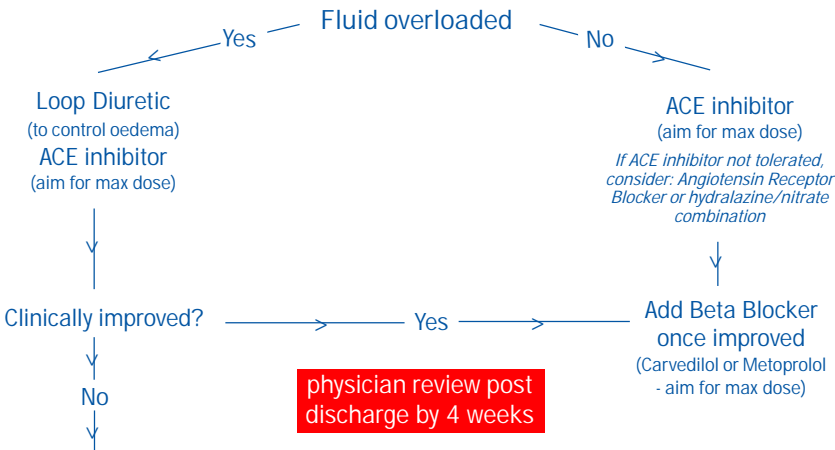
Fluid overloaded

Yes

No

Loop Diuretic
(to control oedema)
ACE inhibitor
(aim for max dose)

ACE inhibitor
(aim for max dose)

If ACE inhibitor not tolerated, consider: Angiotensin Receptor Blocker or hydralazine/nitrate combination

Clinically improved?

Yes

Add Beta Blocker once improved
(Carvedilol or Metoprolol - aim for max dose)

No

physician review post discharge by 4 weeks